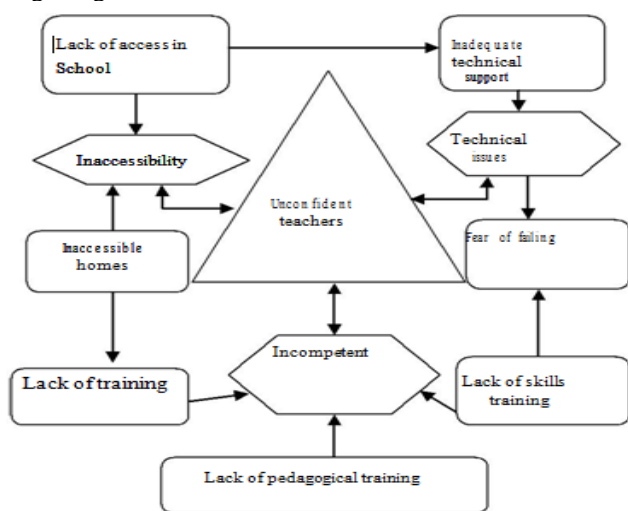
Lack of access in School

Inadequate technical support

Inaccessibility

Technical issues

Unconfident teachers

Inaccessible homes

Fear of failing

Incompetent

Lack of training

Lack of skills training

Lack of pedagogical training